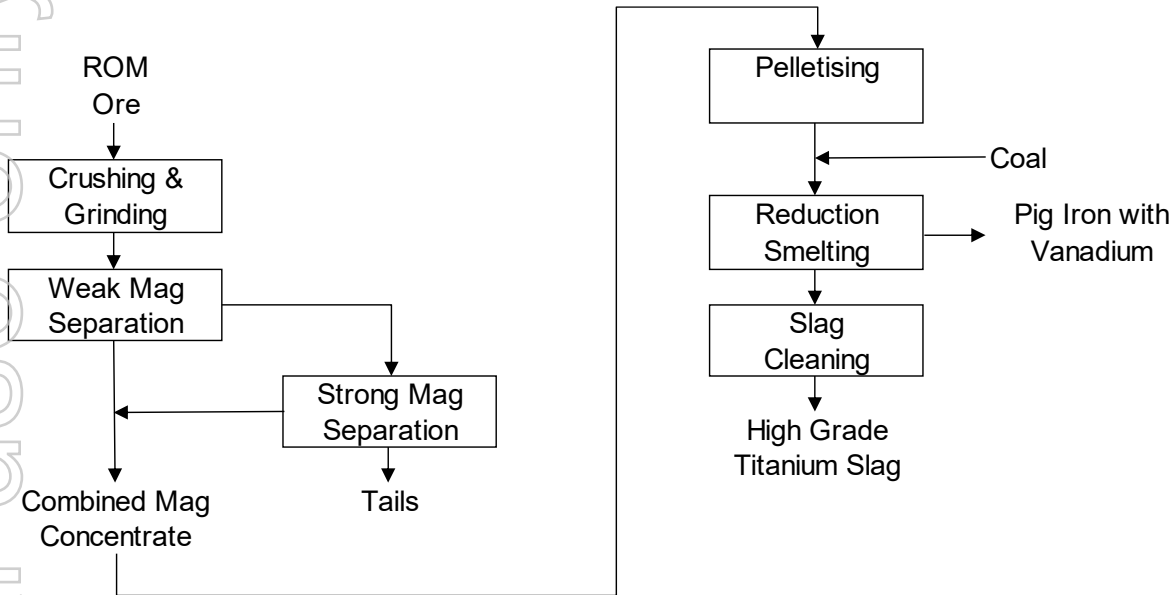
ROM Ore

Crushing & Grinding

Weak Mag Separation

Strong Mag Separation

Combined Mag Concentrate

Tails

Pelletising

Coal

Reduction Smelting

Pig Iron with Vanadium

Slag Cleaning

High Grade Titanium Slag